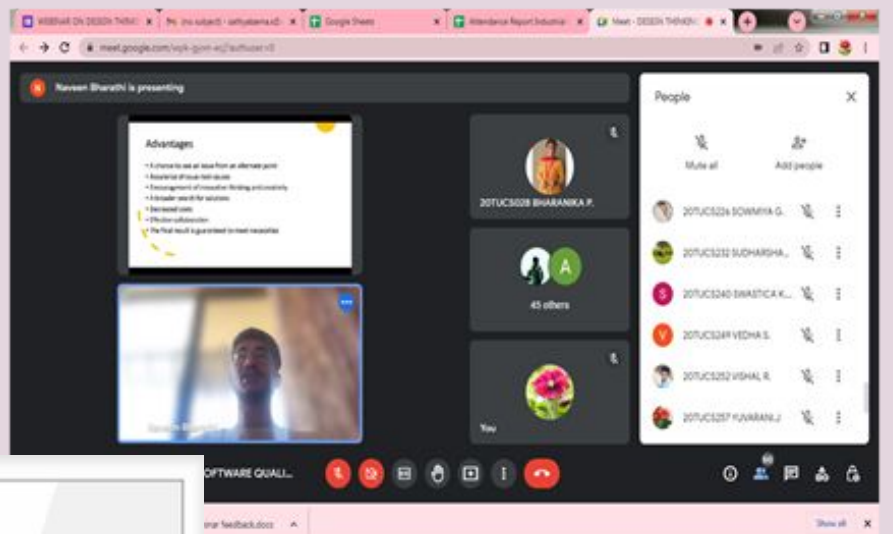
WEBINAR ON DESIGN THINKI ×
(no subject) - sathyabama.d ×
Google Sheets ×
Attendance Report Industrial ×
Meet - DESIGN THINKIN ×

meet.google.com/vqk-gsm-ecj?authuser=0

Naveen Bharathi is presenting

Advantages

• A chance to see an issue from an alternate point
• Accurate list of issue root causes
• Encouragement of innovative thinking and creativity
• A broader search for solutions
• Decreased costs
• Effective collaboration
• The final result is guaranteed to meet necessities

20TUCS028 BHARANIKA P.

A

45 others

You

People

Mute all

Add people

20TUCS226 SOWMIYA G.

20TUCS232 SUDHARSHA...

20TUCS240 SWASTICA K...

20TUCS249 VEDHA S.

20TUCS252 VISHAL R.

20TUCS257 YUVARANI J

OFTWARE QUALI...

nar feedback.docx

Show all